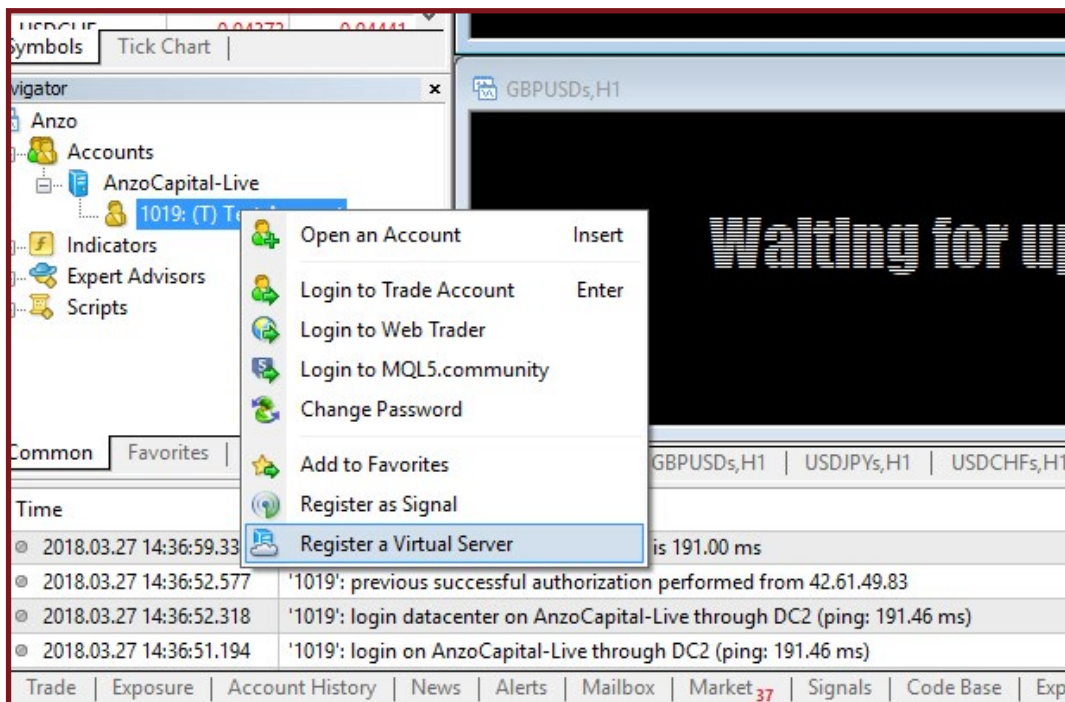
USDCHF 0.94372 0.94441
Symbols | Tick Chart |
vigator ×
Anzo
Accounts
AnzoCapital-Live
1019: (T) Te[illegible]
Indicators
Expert Advisors
Scripts
Common | Favorites |
GBPUSDs,H1
Waiting for u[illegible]
Open an Account Insert
Login to Trade Account Enter
Login to Web Trader
Login to MQL5.community
Change Password
Add to Favorites
Register as Signal
Register a Virtual Server
GBPUSDs,H1 | USDJPYs,H1 | USDCHFs,H1

| Time | |
|---|---|
| 2018.03.27 14:36:59.33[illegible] | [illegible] is 191.00 ms |
| 2018.03.27 14:36:52.577 | '1019': previous successful authorization performed from 42.61.49.83 |
| 2018.03.27 14:36:52.318 | '1019': login datacenter on AnzoCapital-Live through DC2 (ping: 191.46 ms) |
| 2018.03.27 14:36:51.194 | '1019': login on AnzoCapital-Live through DC2 (ping: 191.46 ms) |

Trade | Exposure | Account History | News | Alerts | Mailbox | Market 37 | Signals | Code Base | Exp